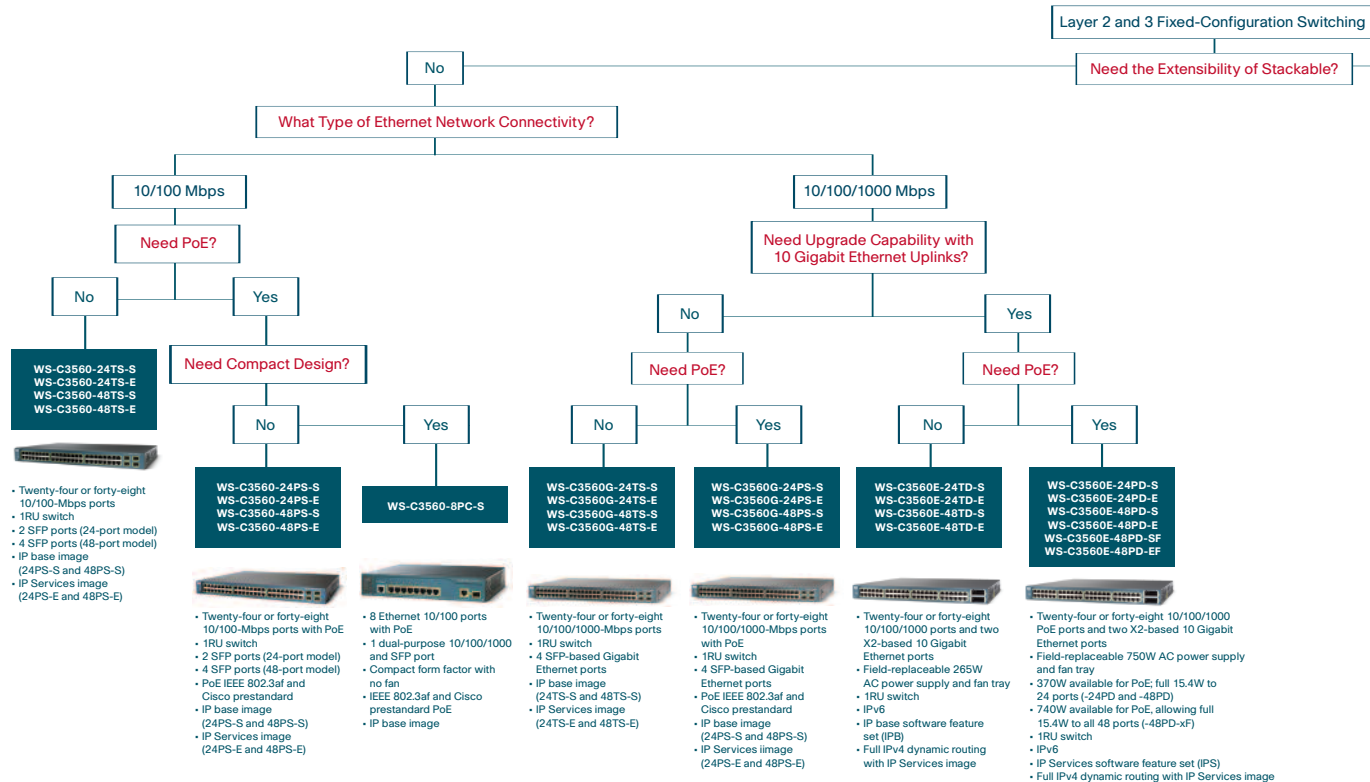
Layer 2 and 3 Fixed-Configuration Switching

Need the Extensibility of Stackable?

No

What Type of Ethernet Network Connectivity?

10/100 Mbps

Need PoE?

No

Yes

WS-C3560-24TS-S
WS-C3560-24TS-E
WS-C3560-48TS-S
WS-C3560-48TS-E

- Twenty-four or forty-eight 10/100-Mbps ports
- 1RU switch
- 2 SFP ports (24-port model)
- 4 SFP ports (48-port model)
- IP base image (24PS-S and 48PS-S)
- IP Services image (24PS-E and 48PS-E)

Need Compact Design?

No

Yes

WS-C3560-24PS-S
WS-C3560-24PS-E
WS-C3560-48PS-S
WS-C3560-48PS-E

- Twenty-four or forty-eight 10/100-Mbps ports with PoE
- 1RU switch
- 2 SFP ports (24-port model)
- 4 SFP ports (48-port model)
- PoE IEEE 802.3af and Cisco prestandard
- IP base image (24PS-S and 48PS-S)
- IP Services image (24PS-E and 48PS-E)

WS-C3560-8PC-S

- 8 Ethernet 10/100 ports with PoE
- 1 dual-purpose 10/100/1000 and SFP port
- Compact form factor with no fan
- IEEE 802.3af and Cisco prestandard PoE
- IP base image

10/100/1000 Mbps

Need Upgrade Capability with 10 Gigabit Ethernet Uplinks?

No

Need PoE?

No

Yes

WS-C3560G-24TS-S
WS-C3560G-24TS-E
WS-C3560G-48TS-S
WS-C3560G-48TS-E

- Twenty-four or forty-eight 10/100/1000-Mbps ports
- 1RU switch
- 4 SFP-based Gigabit Ethernet ports
- IP base image (24TS-S and 48TS-S)
- IP Services image (24TS-E and 48TS-E)

WS-C3560G-24PS-S
WS-C3560G-24PS-E
WS-C3560G-48PS-S
WS-C3560G-48PS-E

- Twenty-four or forty-eight 10/100/1000-Mbps ports with PoE
- 1RU switch
- 4 SFP-based Gigabit Ethernet ports
- PoE IEEE 802.3af and Cisco prestandard
- IP base image (24PS-S and 48PS-S)
- IP Services iimage (24PS-E and 48PS-E)

Yes

Need PoE?

No

Yes

WS-C3560E-24TD-S
WS-C3560E-24TD-E
WS-C3560E-48TD-S
WS-C3560E-48TD-E

- Twenty-four or forty-eight 10/100/1000 ports and two X2-based 10 Gigabit Ethernet ports
- Field-replaceable 265W AC power supply and fan tray
- 1RU switch
- IPv6
- IP base software feature set (IPB)
- Full IPv4 dynamic routing with IP Services image

WS-C3560E-24PD-S
WS-C3560E-24PD-E
WS-C3560E-48PD-S
WS-C3560E-48PD-E
WS-C3560E-48PD-SF
WS-C3560E-48PD-EF

- Twenty-four or forty-eight 10/100/1000 PoE ports and two X2-based 10 Gigabit Ethernet ports
- Field-replaceable 750W AC power supply and fan tray
- 370W available for PoE; full 15.4W to 24 ports (-24PD and -48PD)
- 740W available for PoE, allowing full 15.4W to all 48 ports (-48PD-xF)
- 1RU switch
- IPv6
- IP Services software feature set (IPS)
- Full IPv4 dynamic routing with IP Services image